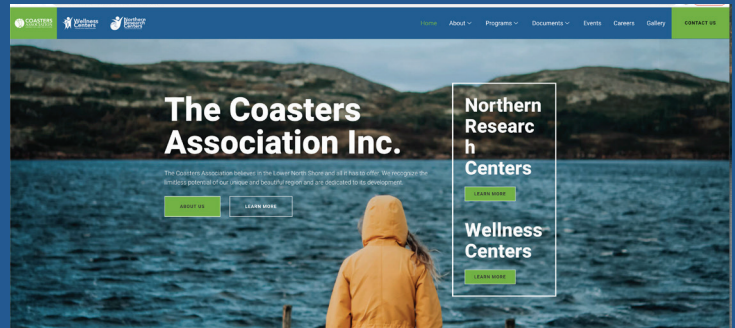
COASTERS

Wellness Centers

Northern Research Centers

Home About Programs Documents Events Careers Gallery CONTACT US

The Coasters Association Inc.

The Coasters Association believes in the Lower North Shore and all it has to offer. We recognize the limitless potential of our unique and beautiful region and are dedicated to its development.

ABOUT US

LEARN MORE

Northern Research Centers

LEARN MORE

Wellness Centers

LEARN MORE